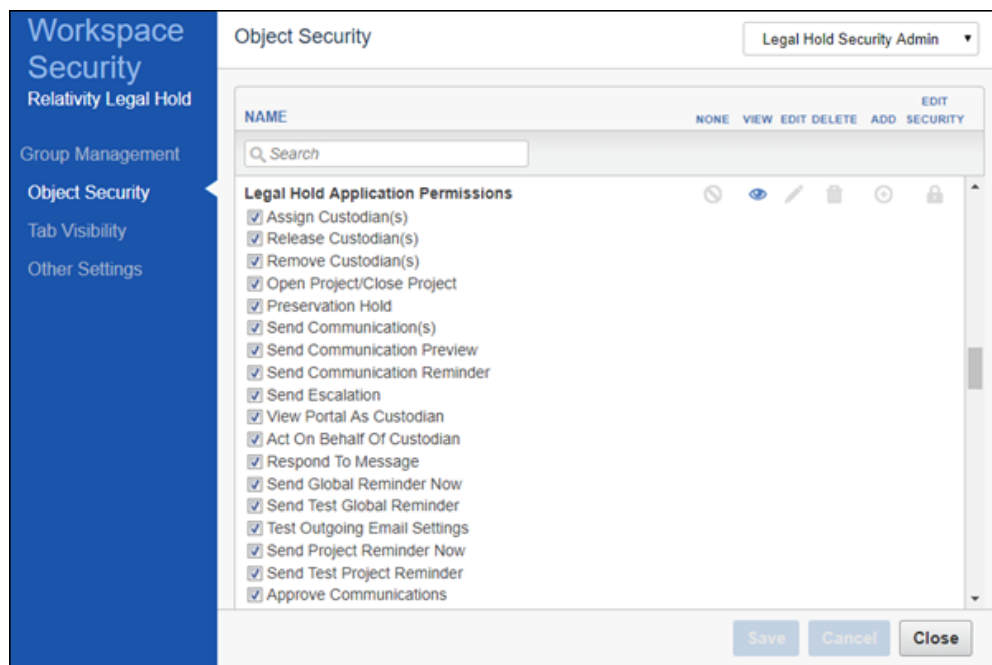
Workspace Security
Relativity Legal Hold

Group Management
Object Security
Tab Visibility
Other Settings

Object Security

Legal Hold Security Admin

NAME
NONE VIEW EDIT DELETE ADD EDIT SECURITY

Search

Legal Hold Application Permissions
Assign Custodian(s)
Release Custodian(s)
Remove Custodian(s)
Open Project/Close Project
Preservation Hold
Send Communication(s)
Send Communication Preview
Send Communication Reminder
Send Escalation
View Portal As Custodian
Act On Behalf Of Custodian
Respond To Message
Send Global Reminder Now
Send Test Global Reminder
Test Outgoing Email Settings
Send Project Reminder Now
Send Test Project Reminder
Approve Communications

Save Cancel Close